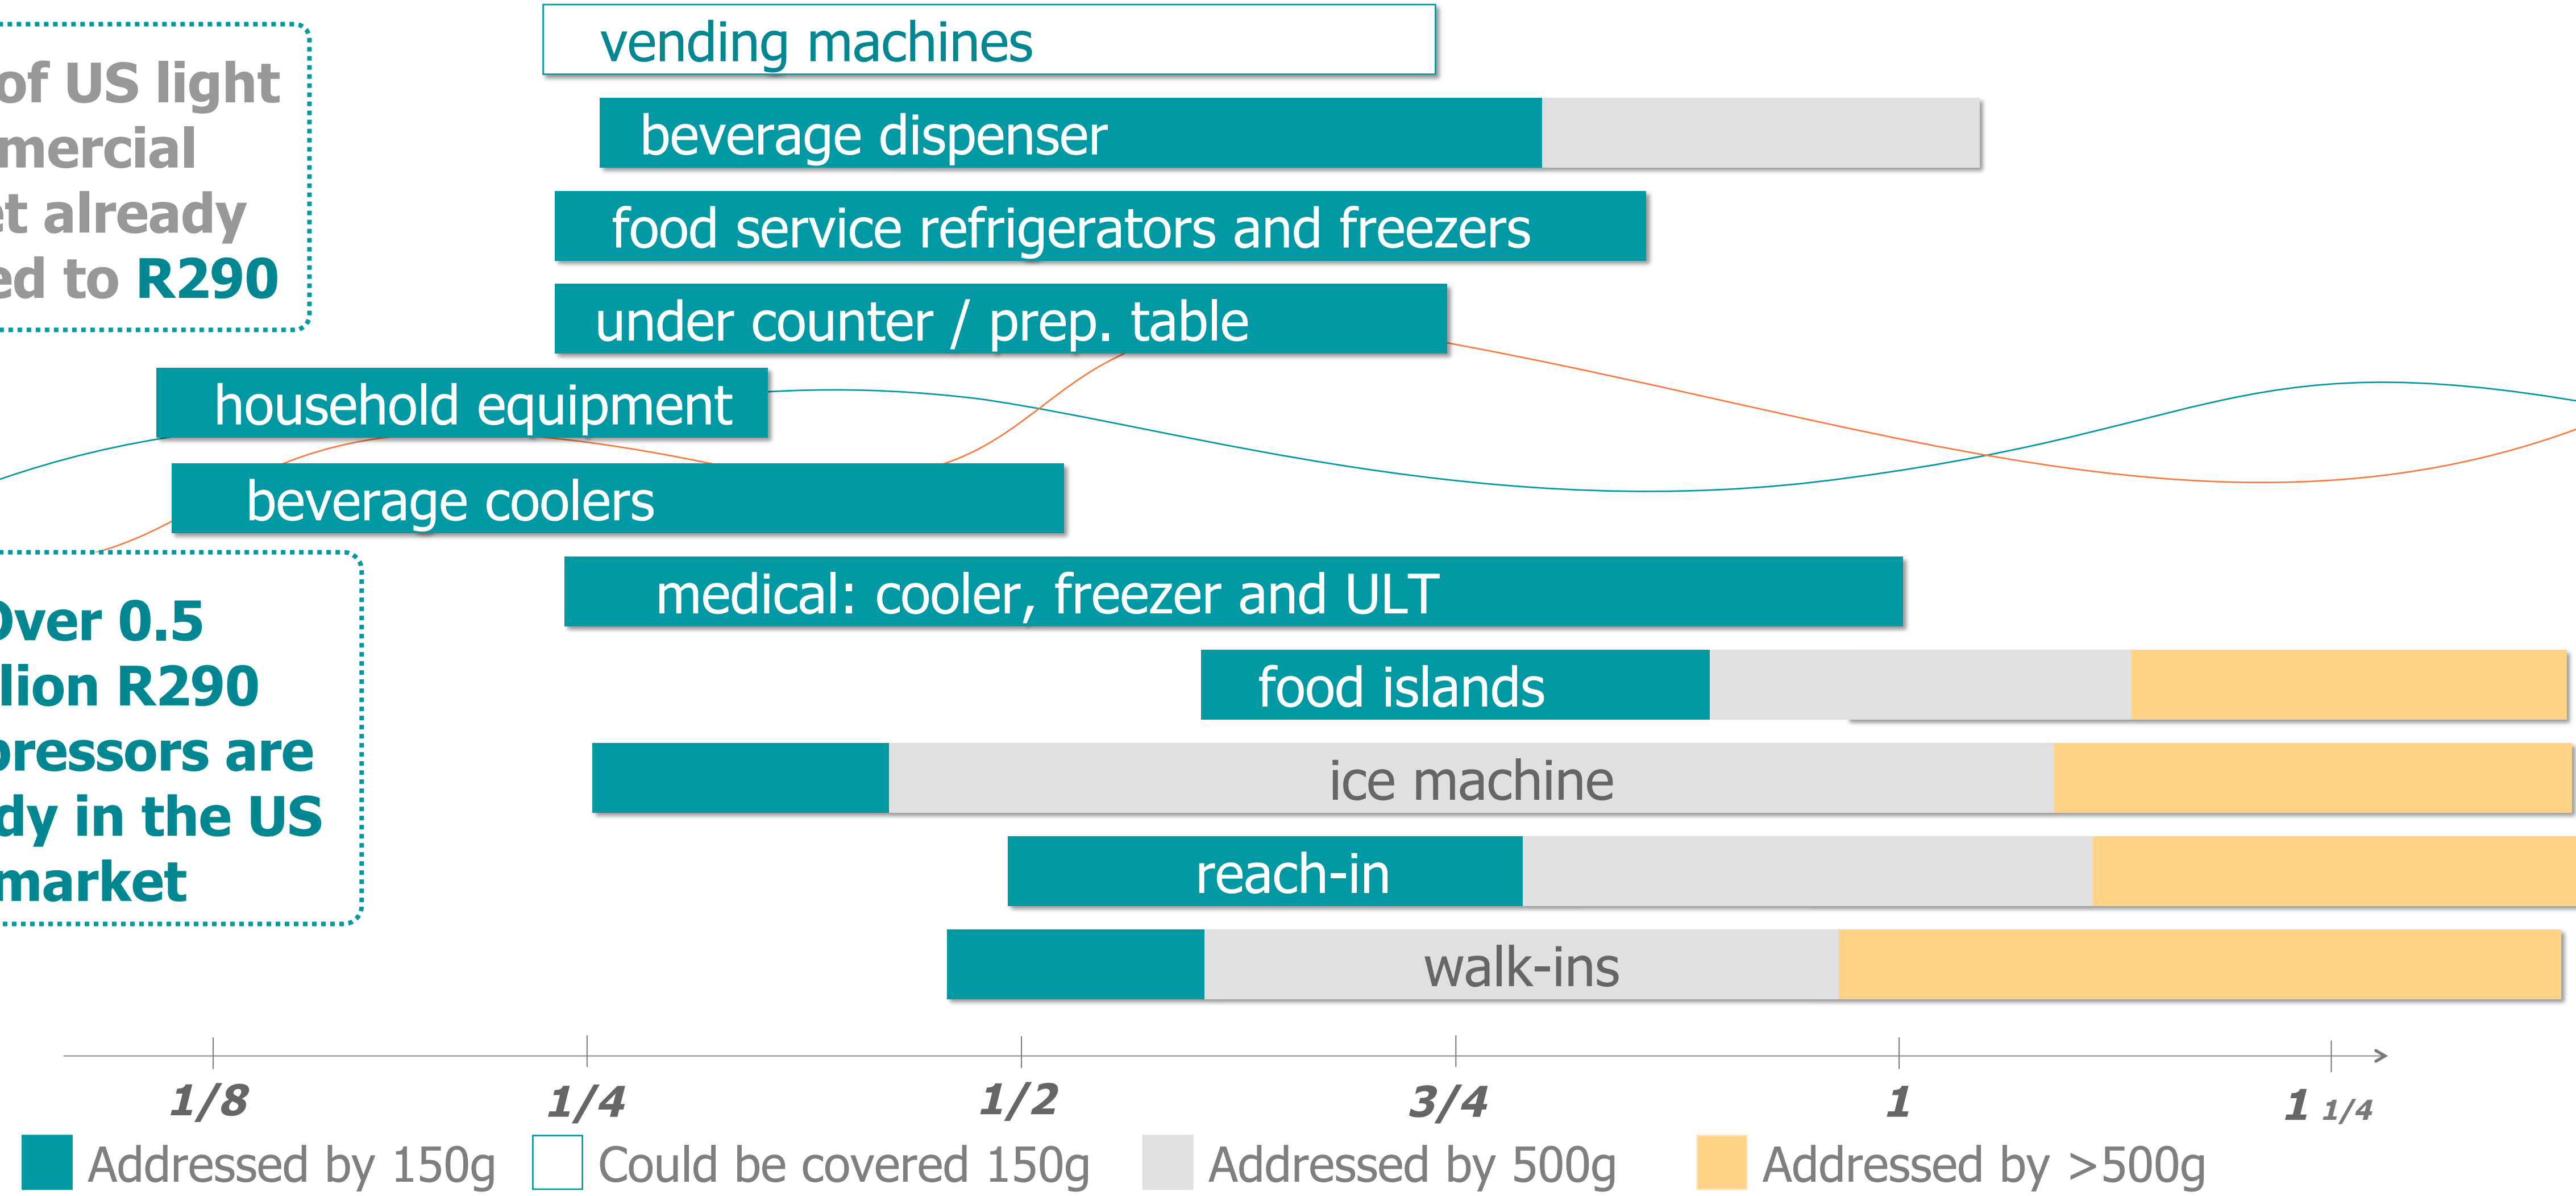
of US light
mercial
t already
ed to R290

vending machines

beverage dispenser

food service refrigerators and freezers

under counter / prep. table

household equipment

beverage coolers

Over 0.5
lion R290
pressors are
dy in the US
market

medical: cooler, freezer and ULT

food islands

ice machine

reach-in

walk-ins

1/8
1/4
1/2
3/4
1
1 1/4

Addressed by 150g
Could be covered 150g
Addressed by 500g
Addressed by >500g